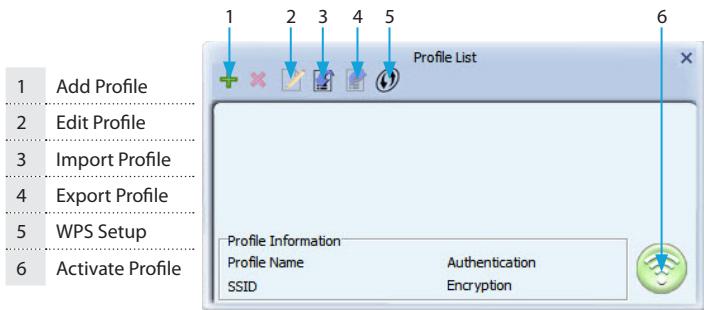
| | |
|---|---|
| 1 | Add Profile |
| 2 | Edit Profile |
| 3 | Import Profile |
| 4 | Export Profile |
| 5 | WPS Setup |
| 6 | Activate Profile |

1 2 3 4 5 6

Profile List

Profile Information
Profile Name
Authentication
SSID
Encryption